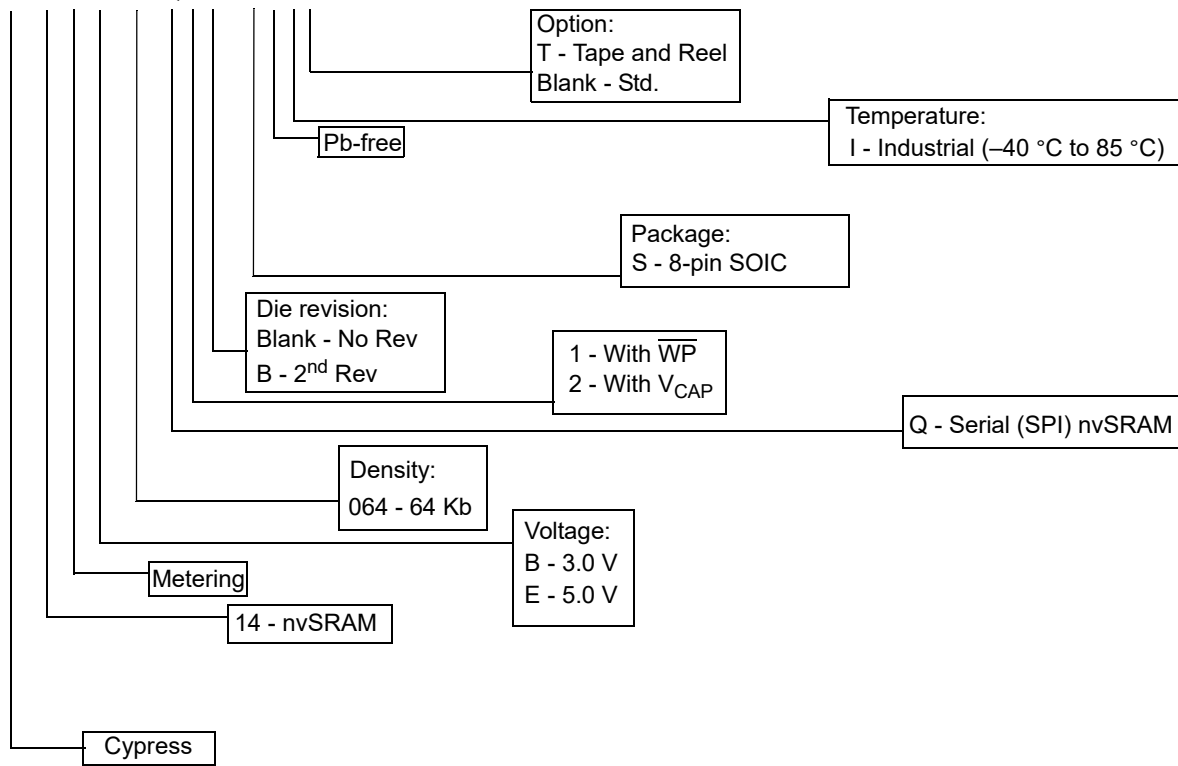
Option:
T - Tape and Reel
Blank - Std.

Temperature:
I - Industrial (–40 °C to 85 °C)

Pb-free

Package:
S - 8-pin SOIC

Die revision:
Blank - No Rev
B - 2$^{nd}$ Rev

1 - With $\overline{WP}$
2 - With $V_{CAP}$

Q - Serial (SPI) nvSRAM

Density:
064 - 64 Kb

Voltage:
B - 3.0 V
E - 5.0 V

Metering

14 - nvSRAM

Cypress